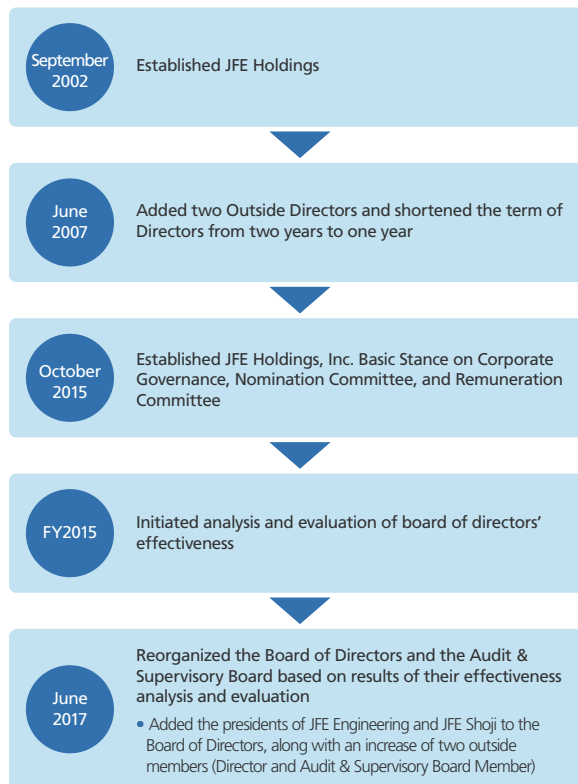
September 2002

Established JFE Holdings

June 2007

Added two Outside Directors and shortened the term of Directors from two years to one year

October 2015

Established JFE Holdings, Inc. Basic Stance on Corporate Governance, Nomination Committee, and Remuneration Committee

FY2015

Initiated analysis and evaluation of board of directors' effectiveness

June 2017

Reorganized the Board of Directors and the Audit & Supervisory Board based on results of their effectiveness analysis and evaluation

• Added the presidents of JFE Engineering and JFE Shoji to the Board of Directors, along with an increase of two outside members (Director and Audit & Supervisory Board Member)